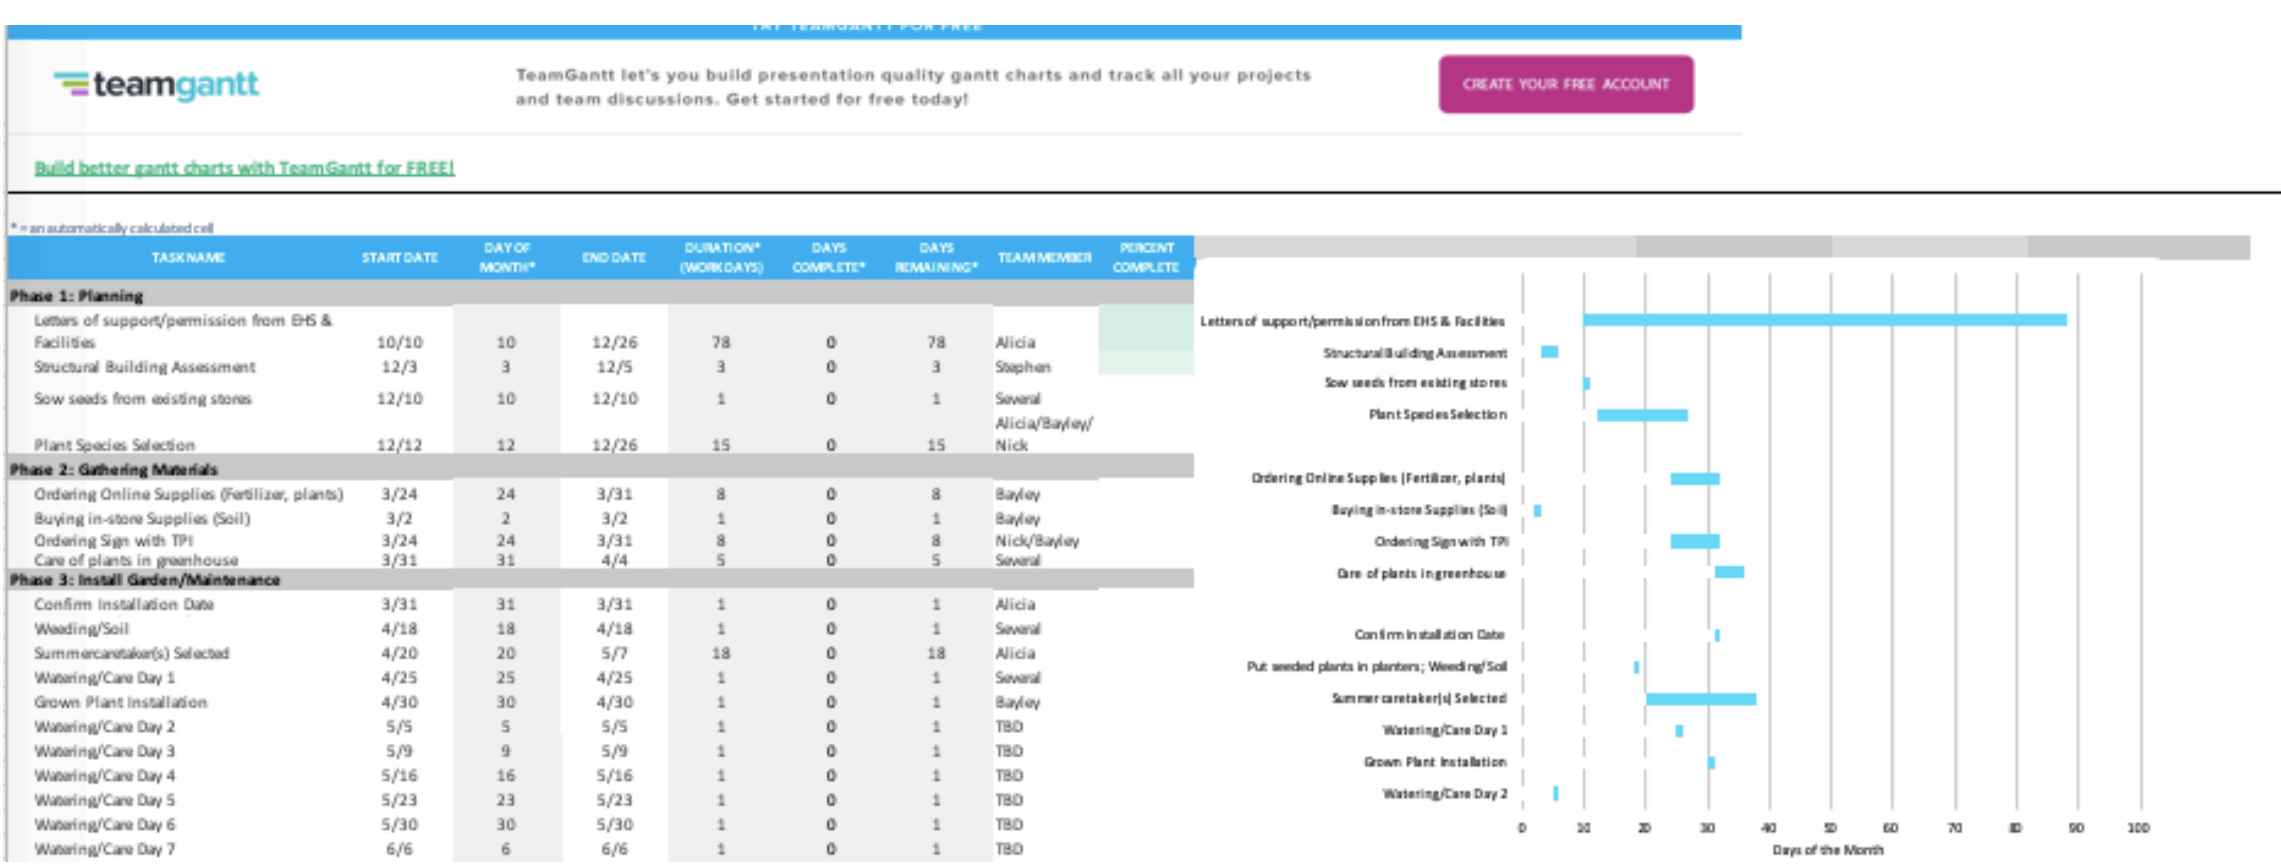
TRY TEAMGANTT FOR FREE

teamgantt

TeamGantt let's you build presentation quality gantt charts and track all your projects and team discussions. Get started for free today!

CREATE YOUR FREE ACCOUNT

Build better gantt charts with TeamGantt for FREE!

* = an automatically calculated cell

| TASK NAME | START DATE | DAY OF MONTH* | END DATE | DURATION* (WORK DAYS) | DAYS COMPLETE* | DAYS REMAINING* | TEAM MEMBER | PERCENT COMPLETE |
|---|---|---|---|---|---|---|---|---|
| Phase 1: Planning | | | | | | | | |
| Letters of support/permission from EHS & Facilities | 10/10 | 10 | 12/26 | 78 | 0 | 78 | Alicia | |
| Structural Building Assessment | 12/3 | 3 | 12/5 | 3 | 0 | 3 | Stephen | |
| Sow seeds from existing stores | 12/10 | 10 | 12/10 | 1 | 0 | 1 | Several | |
| Plant Species Selection | 12/12 | 12 | 12/26 | 15 | 0 | 15 | Alicia/Bayley/ Nick | |
| Phase 2: Gathering Materials | | | | | | | | |
| Ordering Online Supplies (Fertilizer, plants) | 3/24 | 24 | 3/31 | 8 | 0 | 8 | Bayley | |
| Buying in-store Supplies (Soil) | 3/2 | 2 | 3/2 | 1 | 0 | 1 | Bayley | |
| Ordering Sign with TPI | 3/24 | 24 | 3/31 | 8 | 0 | 8 | Nick/Bayley | |
| Care of plants in greenhouse | 3/31 | 31 | 4/4 | 5 | 0 | 5 | Several | |
| Phase 3: Install Garden/Maintenance | | | | | | | | |
| Confirm Installation Date | 3/31 | 31 | 3/31 | 1 | 0 | 1 | Alicia | |
| Weeding/Soil | 4/18 | 18 | 4/18 | 1 | 0 | 1 | Several | |
| Summercaretaker(s) Selected | 4/20 | 20 | 5/7 | 18 | 0 | 18 | Alicia | |
| Watering/Care Day 1 | 4/25 | 25 | 4/25 | 1 | 0 | 1 | Several | |
| Grown Plant Installation | 4/30 | 30 | 4/30 | 1 | 0 | 1 | Bayley | |
| Watering/Care Day 2 | 5/5 | 5 | 5/5 | 1 | 0 | 1 | TBD | |
| Watering/Care Day 3 | 5/9 | 9 | 5/9 | 1 | 0 | 1 | TBD | |
| Watering/Care Day 4 | 5/16 | 16 | 5/16 | 1 | 0 | 1 | TBD | |
| Watering/Care Day 5 | 5/23 | 23 | 5/23 | 1 | 0 | 1 | TBD | |
| Watering/Care Day 6 | 5/30 | 30 | 5/30 | 1 | 0 | 1 | TBD | |
| Watering/Care Day 7 | 6/6 | 6 | 6/6 | 1 | 0 | 1 | TBD | |

Letters of support/permission from EHS & Facilities
Structural Building Assessment
Sow seeds from existing stores
Plant Species Selection
Ordering Online Supplies (Fertilizer, plants)
Buying in-store Supplies (Soil)
Ordering Sign with TPI
Care of plants in greenhouse
Confirm Installation Date
Put seeded plants in planters; Weeding/Soil
Summer caretaker(s) Selected
Watering/Care Day 1
Grown Plant Installation
Watering/Care Day 2

0 10 20 30 40 50 60 70 80 90 100
Days of the Month